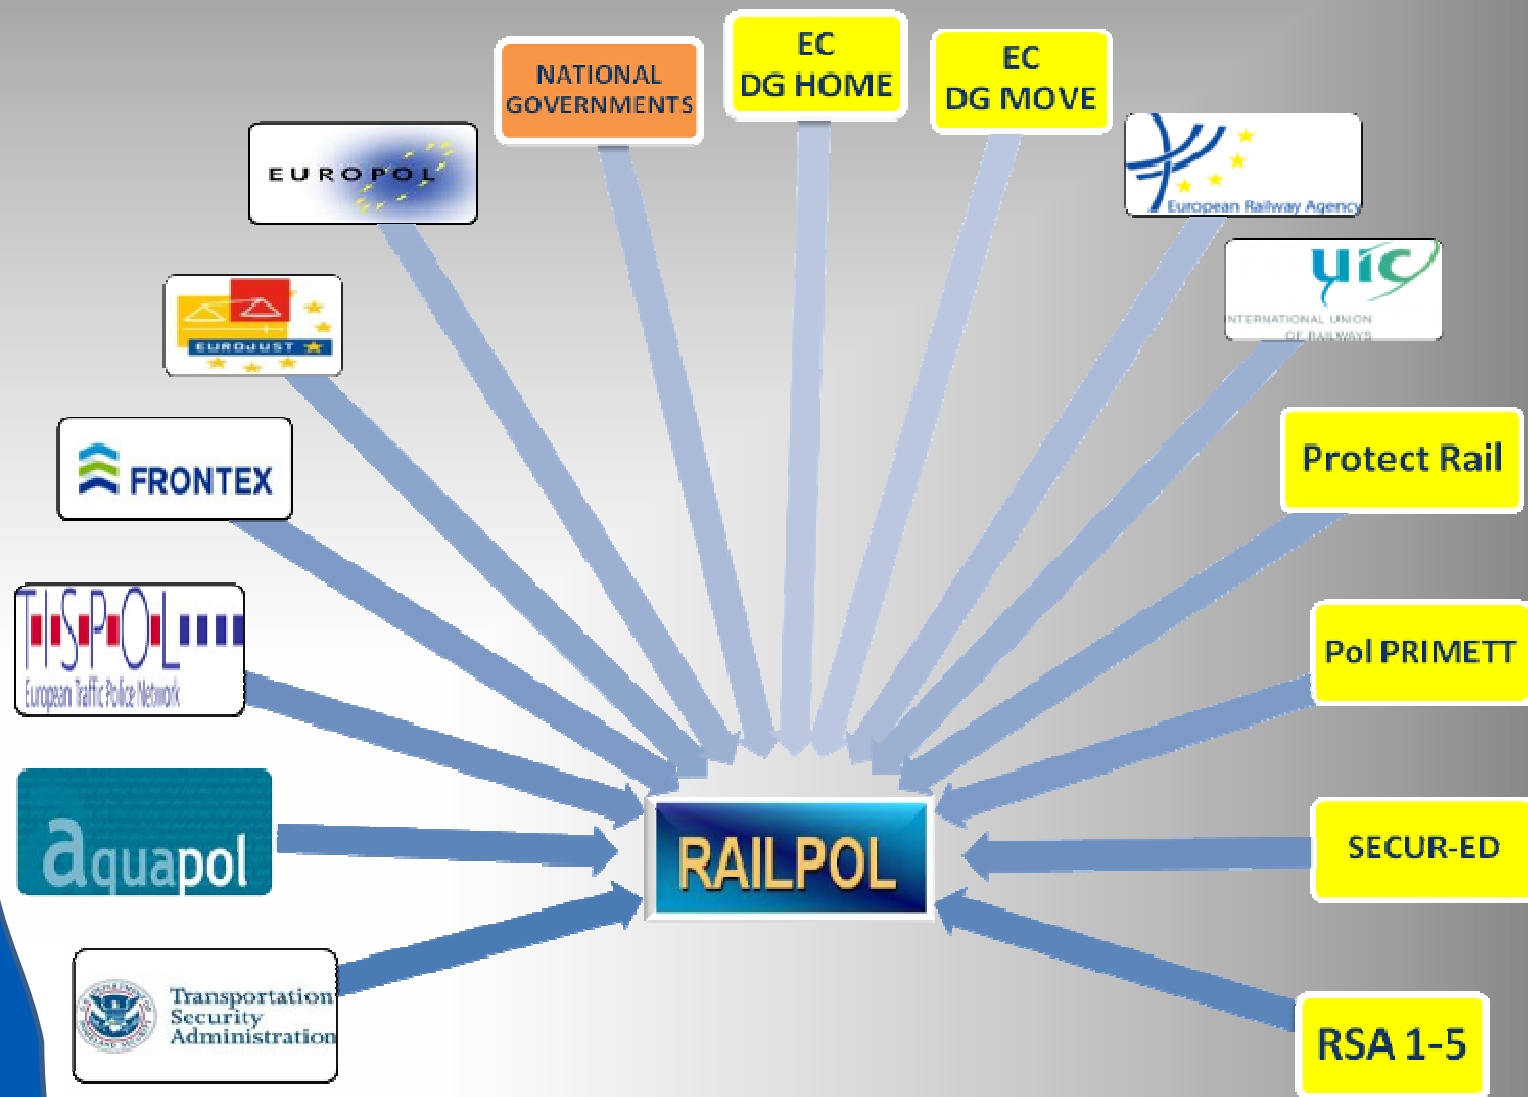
NATIONAL GOVERNMENTS

EC
DG HOME

EC
DG MOVE

EUROPOL

European Railway Agency

EUROJUST

uic
INTERNATIONAL UNION OF RAILWAYS

FRONTEX

Protect Rail

TISPOL
European Traffic Police Network

Pol PRIMETT

aquapol

RAILPOL

SECUR-ED

Transportation Security Administration

RSA 1-5